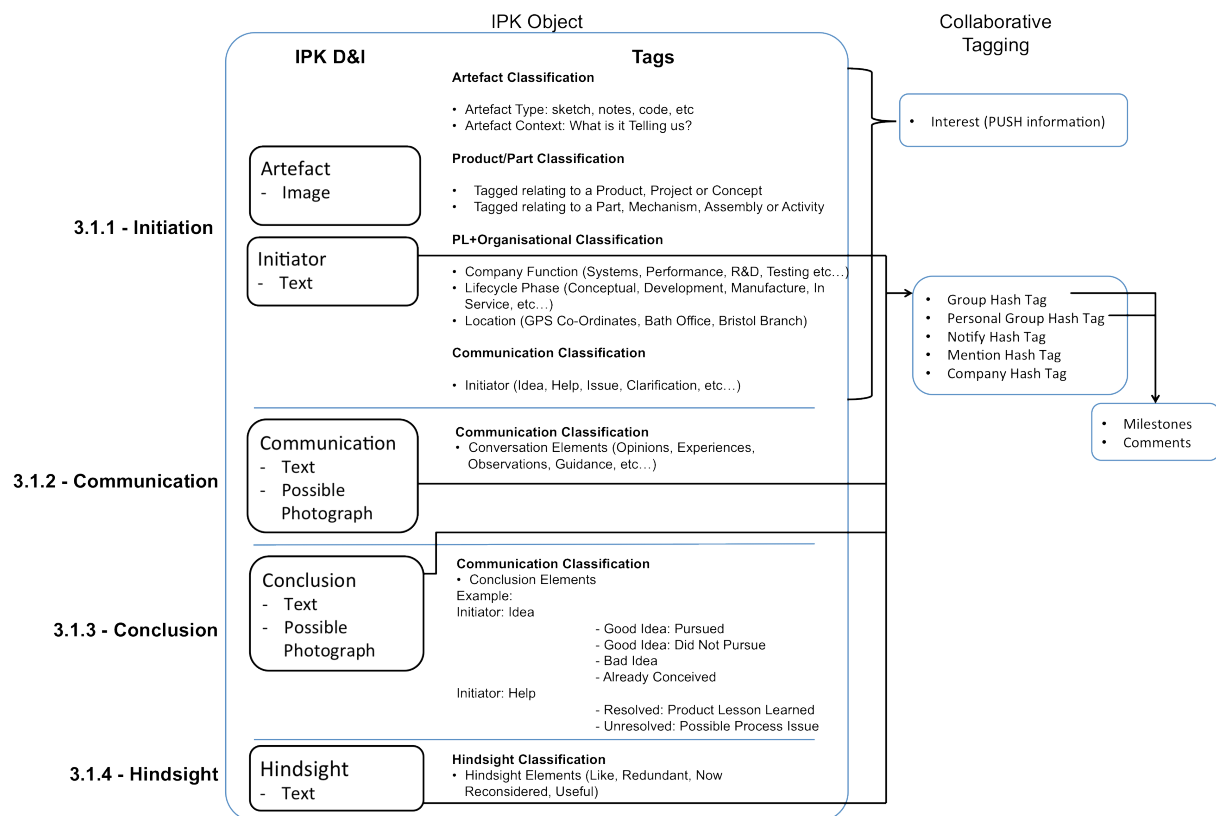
IPK Object

Collaborative Tagging

IPK D&I

Tags

Artefact Classification

• Artefact Type: sketch, notes, code, etc
• Artefact Context: What is it Telling us?

• Interest (PUSH information)

Artefact
- Image

Product/Part Classification

• Tagged relating to a Product, Project or Concept
• Tagged relating to a Part, Mechanism, Assembly or Activity

3.1.1 - Initiation

Initiator
- Text

PL+Organisational Classification

• Company Function (Systems, Performance, R&D, Testing etc…)
• Lifecycle Phase (Conceptual, Development, Manufacture, In Service, etc…)
• Location (GPS Co-Ordinates, Bath Office, Bristol Branch)

• Group Hash Tag
• Personal Group Hash Tag
• Notify Hash Tag
• Mention Hash Tag
• Company Hash Tag

Communication Classification

• Initiator (Idea, Help, Issue, Clarification, etc…)

• Milestones
• Comments

Communication
- Text
- Possible Photograph

Communication Classification
• Conversation Elements (Opinions, Experiences, Observations, Guidance, etc…)

3.1.2 - Communication

Conclusion
- Text
- Possible Photograph

Communication Classification
• Conclusion Elements
Example:
Initiator: Idea
- Good Idea: Pursued
- Good Idea: Did Not Pursue
- Bad Idea
- Already Conceived
Initiator: Help
- Resolved: Product Lesson Learned
- Unresolved: Possible Process Issue

3.1.3 - Conclusion

Hindsight
- Text

Hindsight Classification
• Hindsight Elements (Like, Redundant, Now Reconsidered, Useful)

3.1.4 - Hindsight